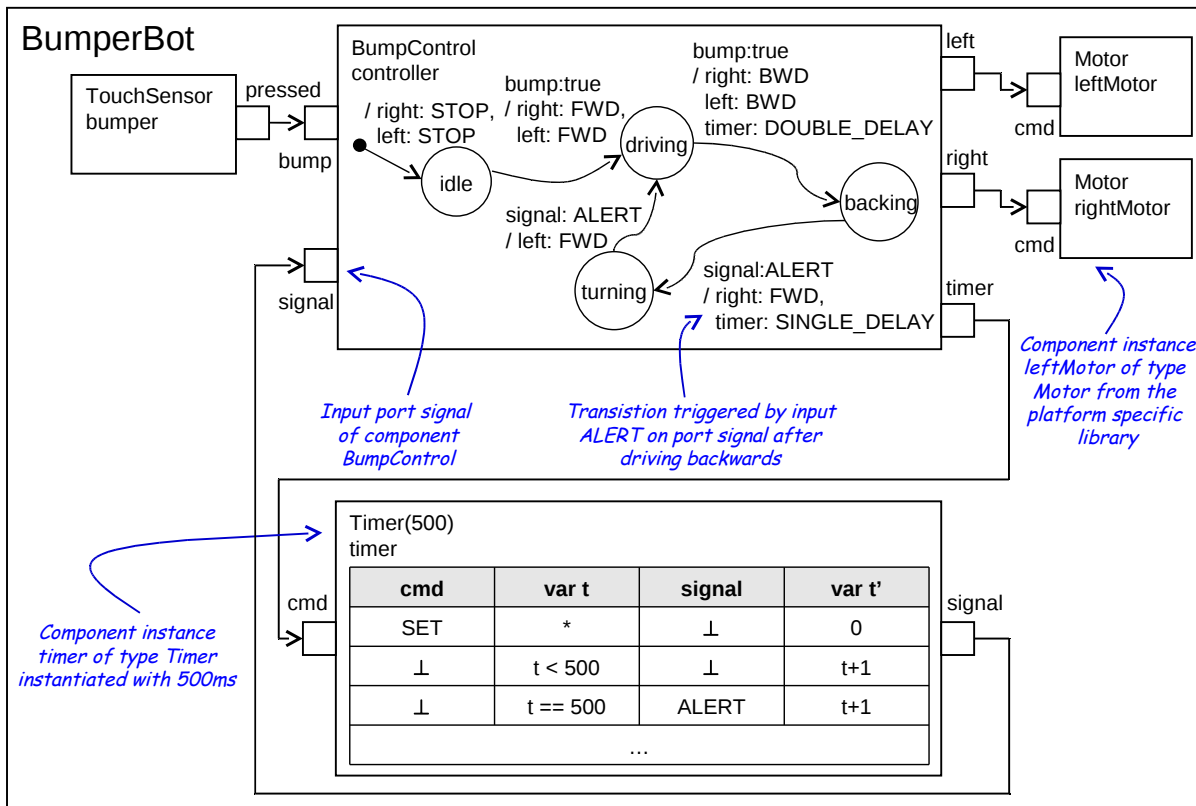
BumperBot

TouchSensor
bumper

pressed

bump

signal

BumpControl
controller

/ right: STOP,
left: STOP

idle

bump:true
/ right: FWD,
left: FWD

driving

bump:true
/ right: BWD
left: BWD
timer: DOUBLE_DELAY

backing

signal: ALERT
/ left: FWD

turning

signal:ALERT
/ right: FWD,
timer: SINGLE_DELAY

left

right

timer

Motor
leftMotor

cmd

Motor
rightMotor

cmd

Component instance leftMotor of type Motor from the platform specific library

Input port signal of component BumpControl

Transistion triggered by input ALERT on port signal after driving backwards

Timer(500)
timer

cmd

signal

| cmd | var t | signal | var t' |
|---|---|---|---|
| SET | * | $\bot$ | 0 |
| $\bot$ | t < 500 | $\bot$ | t+1 |
| $\bot$ | t == 500 | ALERT | t+1 |
| … | | | |

Component instance timer of type Timer instantiated with 500ms